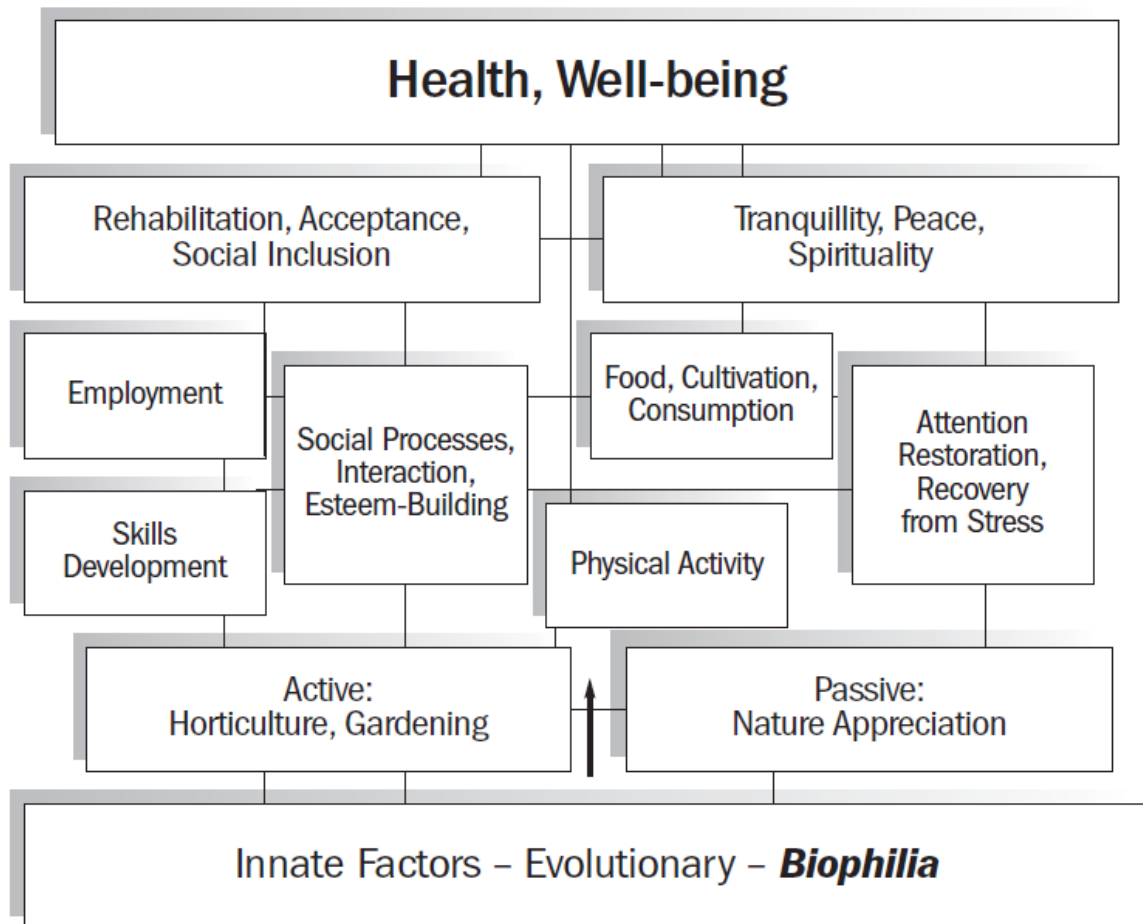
Health, Well-being

Rehabilitation, Acceptance, Social Inclusion

Tranquillity, Peace, Spirituality

Employment

Social Processes, Interaction, Esteem-Building

Food, Cultivation, Consumption

Attention Restoration, Recovery from Stress

Skills Development

Physical Activity

Active: Horticulture, Gardening

Passive: Nature Appreciation

Innate Factors – Evolutionary – ***Biophilia***